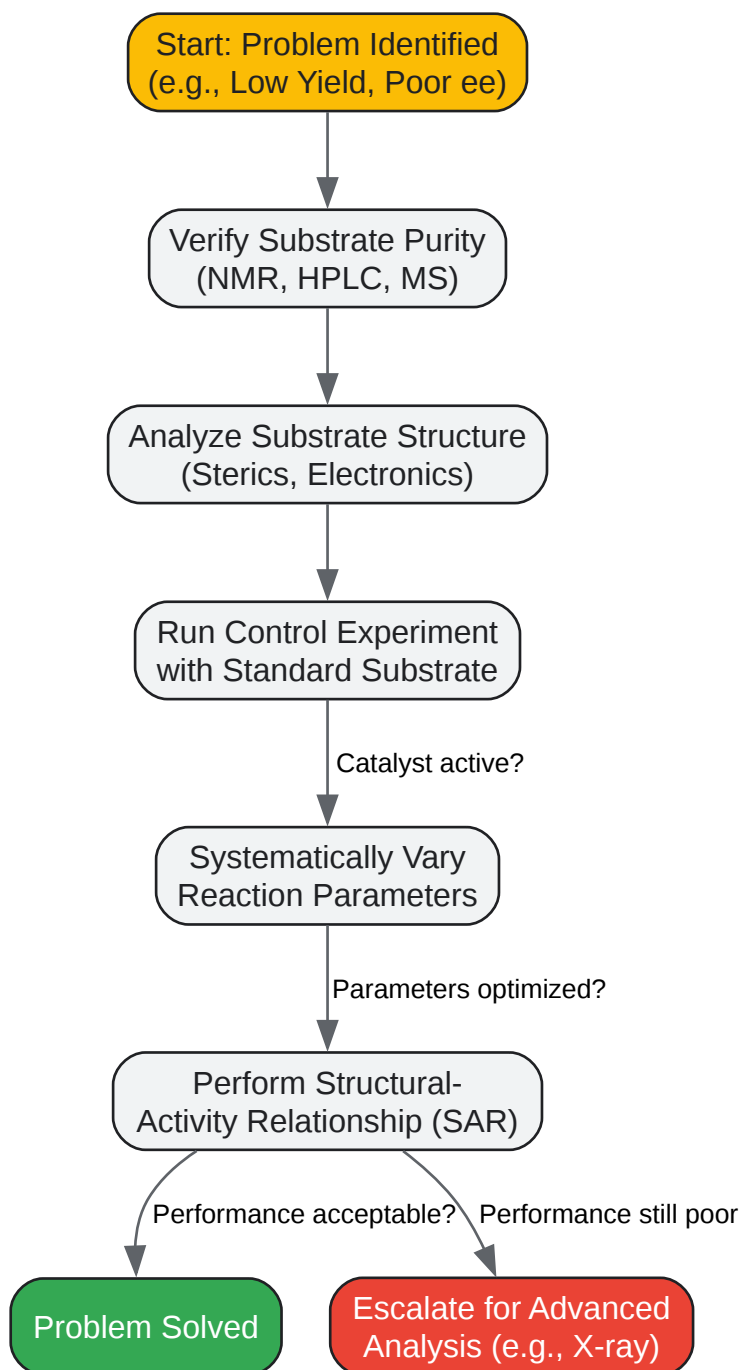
Start: Problem Identified (e.g., Low Yield, Poor ee)

Verify Substrate Purity (NMR, HPLC, MS)

Analyze Substrate Structure (Sterics, Electronics)

Run Control Experiment with Standard Substrate

Catalyst active?

Systematically Vary Reaction Parameters

Parameters optimized?

Perform Structural-Activity Relationship (SAR)

Performance acceptable?

Performance still poor

Problem Solved

Escalate for Advanced Analysis (e.g., X-ray)